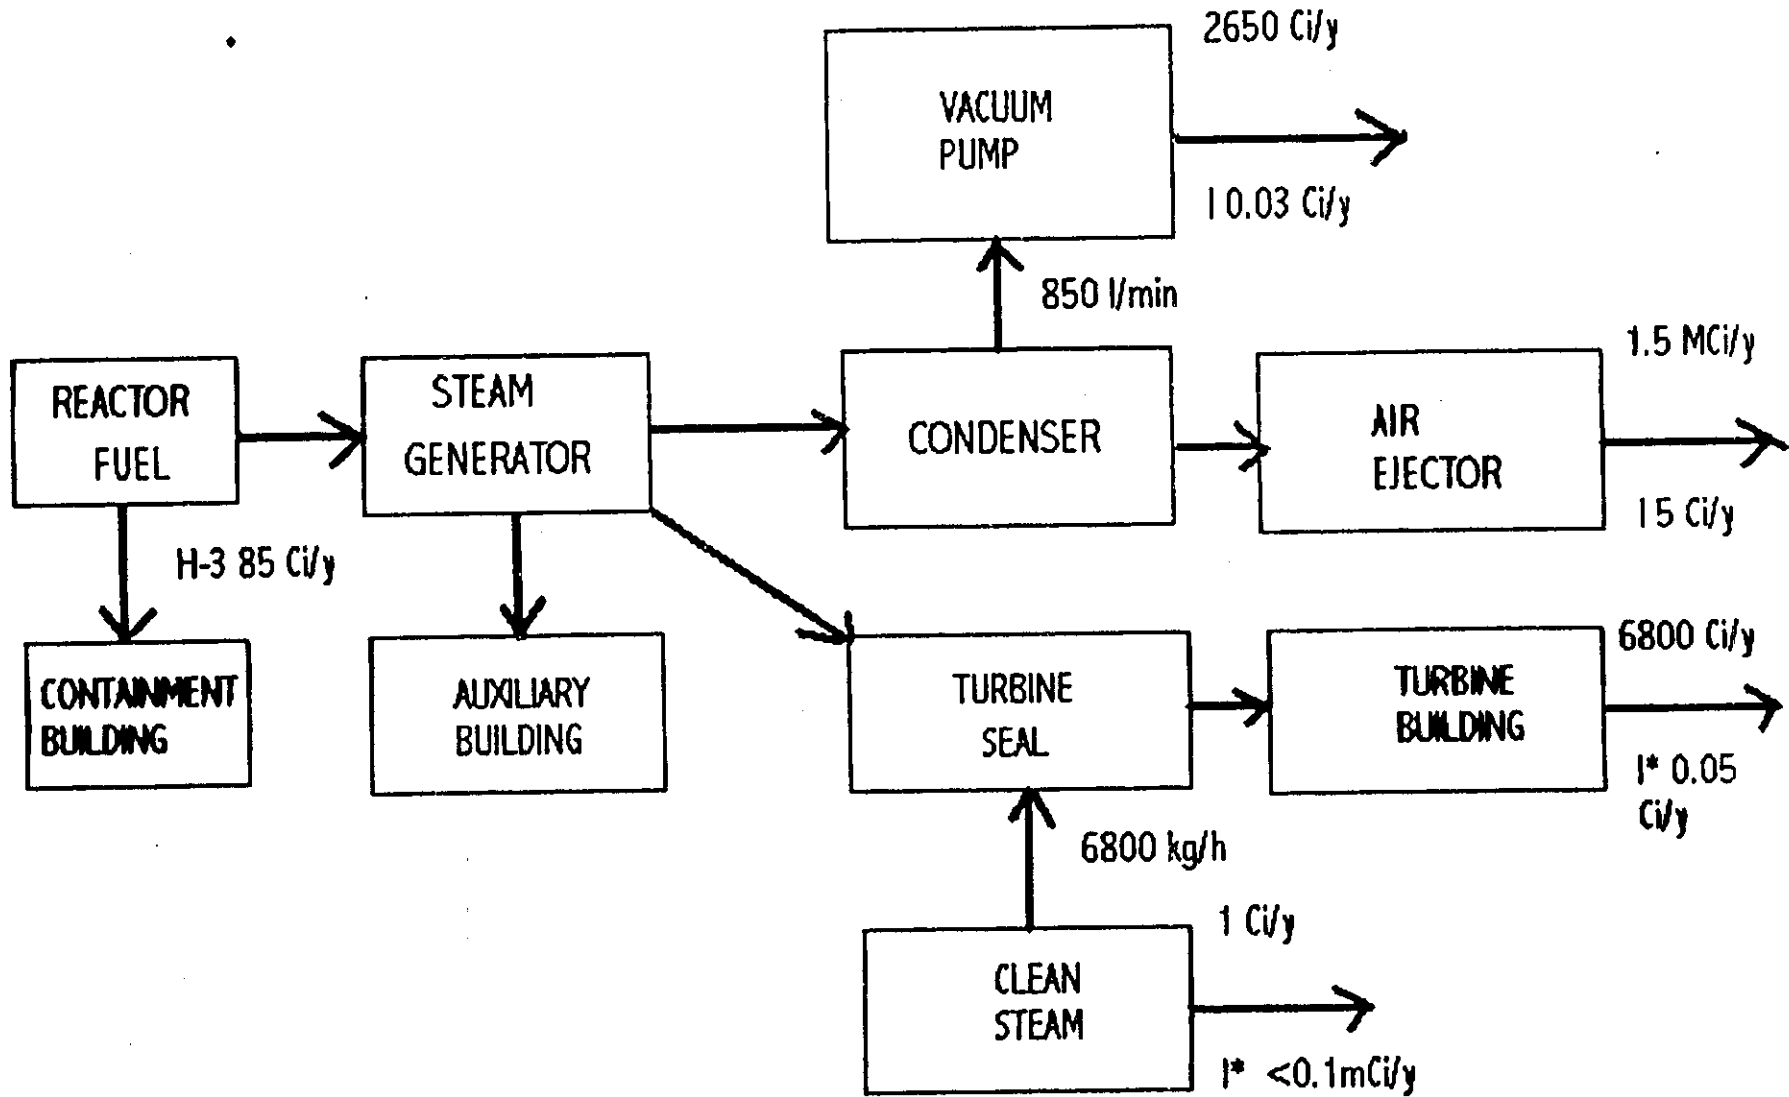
VACUUM PUMP

2650 Ci/y

I 0.03 Ci/y

850 l/min

REACTOR FUEL

STEAM GENERATOR

CONDENSER

AIR EJECTOR

1.5 MCi/y

I 5 Ci/y

H-3 85 Ci/y

CONTAINMENT BUILDING

AUXILIARY BUILDING

TURBINE SEAL

TURBINE BUILDING

6800 Ci/y

I* 0.05 Ci/y

6800 kg/h

CLEAN STEAM

1 Ci/y

I* <0.1mCi/y